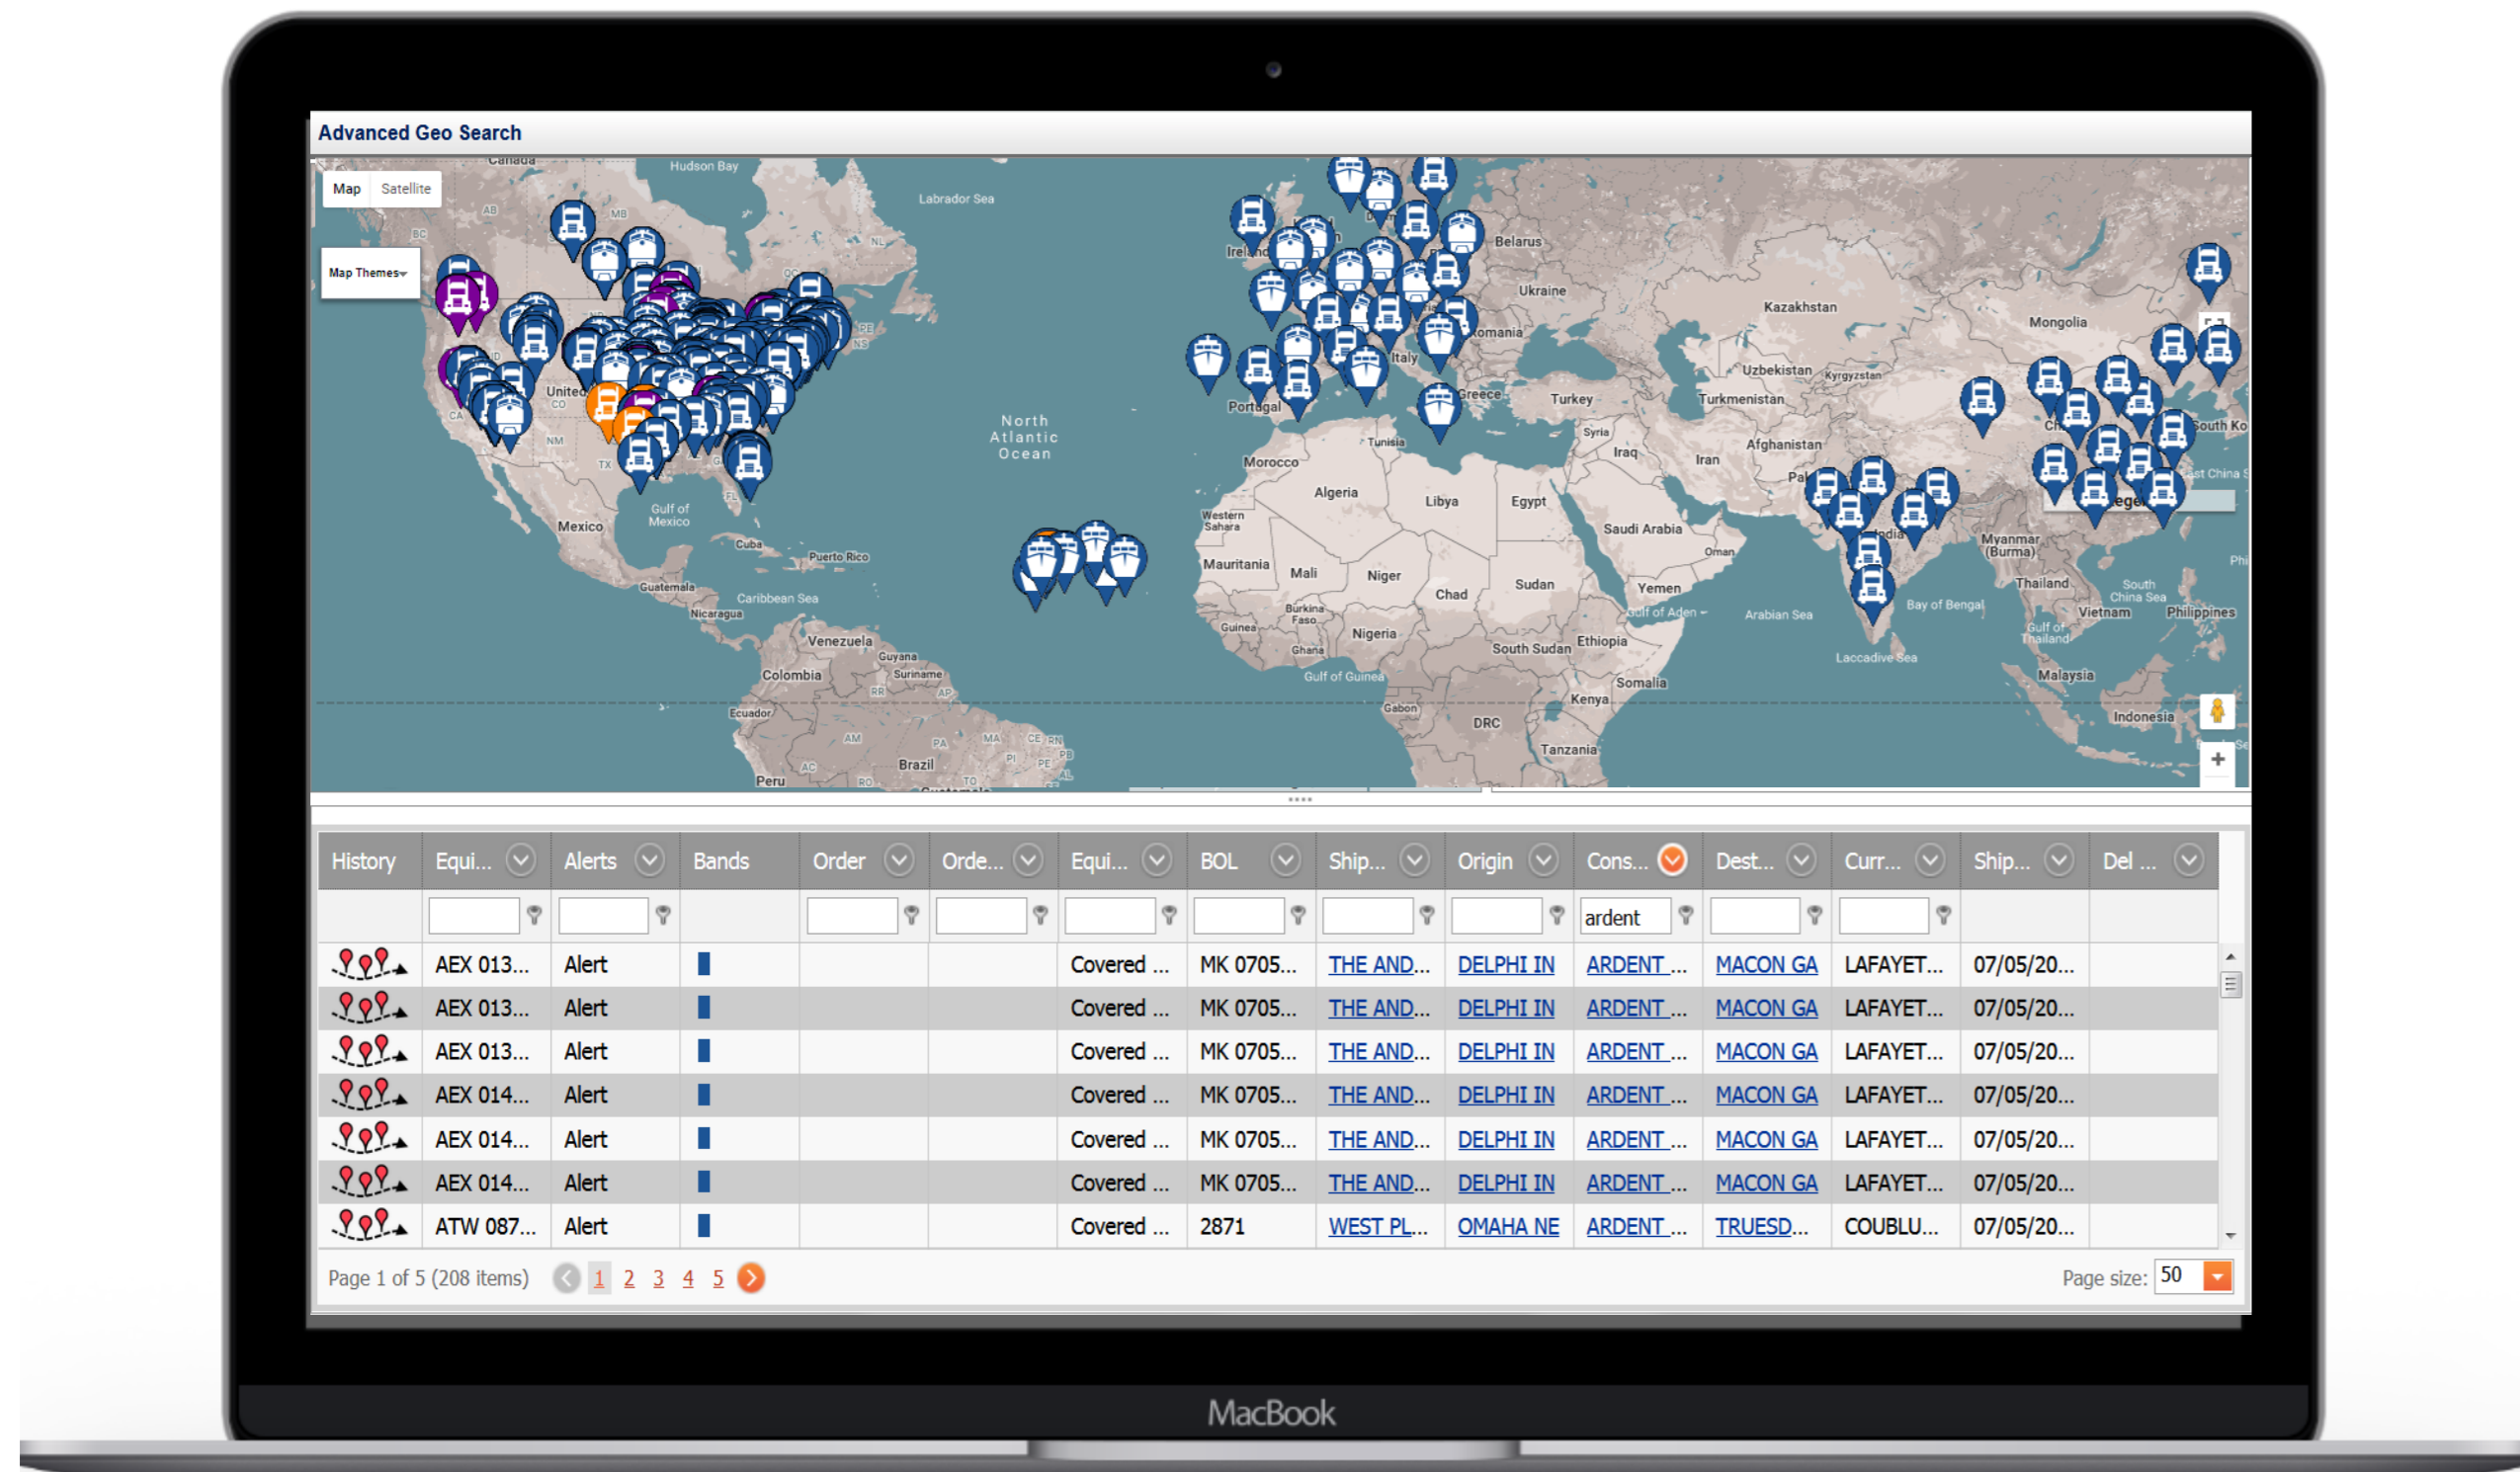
Advanced Geo Search

Map Satellite

Map Themes

Canada Hudson Bay Labrador Sea North Atlantic Ocean Mexico Gulf of Mexico Cuba Puerto Rico Guatemala Caribbean Sea Nicaragua Venezuela Guyana Suriname Colombia Ecuador Peru Brazil Ireland Portugal Morocco Algeria Libya Egypt Western Sahara Mauritania Mali Niger Chad Sudan Burkina Faso Guinea Ghana Nigeria Gulf of Guinea Gabon DRC South Sudan Ethiopia Somalia Kenya Tanzania Belarus Ukraine Romania Italy Greece Tunisia Turkey Syria Iraq Iran Saudi Arabia Oman Yemen Gulf of Aden Arabian Sea Kazakhstan Uzbekistan Kyrgyzstan Turkmenistan Afghanistan Mongolia India Bay of Bengal Laccadive Sea Myanmar (Burma) Thailand Gulf of Thailand Vietnam South China Sea Philippines Malaysia Indonesia South Korea

| History | Equi... | Alerts | Bands | Order | Orde... | Equi... | BOL | Ship... | Origin | Cons... | Dest... | Curr... | Ship... | Del ... |
|---|---|---|---|---|---|---|---|---|---|---|---|---|---|---|
| | | | | | | | | | | ardent | | | | |
| | AEX 013... | Alert | | | | Covered ... | MK 0705... | THE AND... | DELPHI IN | ARDENT ... | MACON GA | LAFAYET... | 07/05/20... | |
| | AEX 013... | Alert | | | | Covered ... | MK 0705... | THE AND... | DELPHI IN | ARDENT ... | MACON GA | LAFAYET... | 07/05/20... | |
| | AEX 013... | Alert | | | | Covered ... | MK 0705... | THE AND... | DELPHI IN | ARDENT ... | MACON GA | LAFAYET... | 07/05/20... | |
| | AEX 014... | Alert | | | | Covered ... | MK 0705... | THE AND... | DELPHI IN | ARDENT ... | MACON GA | LAFAYET... | 07/05/20... | |
| | AEX 014... | Alert | | | | Covered ... | MK 0705... | THE AND... | DELPHI IN | ARDENT ... | MACON GA | LAFAYET... | 07/05/20... | |
| | AEX 014... | Alert | | | | Covered ... | MK 0705... | THE AND... | DELPHI IN | ARDENT ... | MACON GA | LAFAYET... | 07/05/20... | |
| | ATW 087... | Alert | | | | Covered ... | 2871 | WEST PL... | OMAHA NE | ARDENT ... | TRUESD... | COUBLU... | 07/05/20... | |

Page 1 of 5 (208 items) 1 2 3 4 5 Page size: 50

MacBook